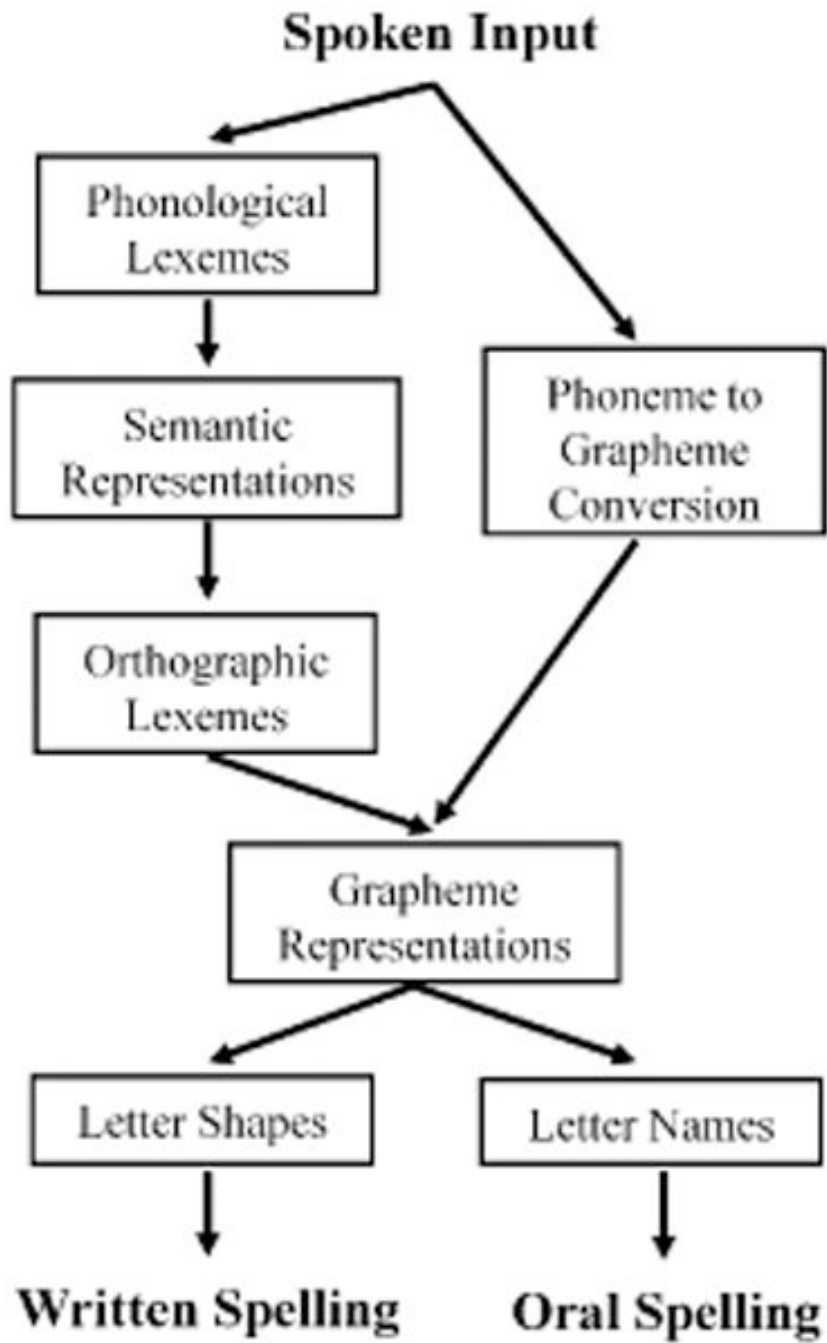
Spoken Input

Phonological Lexemes

Phoneme to Grapheme Conversion

Semantic Representations

Orthographic Lexemes

Grapheme Representations

Letter Shapes

Letter Names

Written Spelling

Oral Spelling